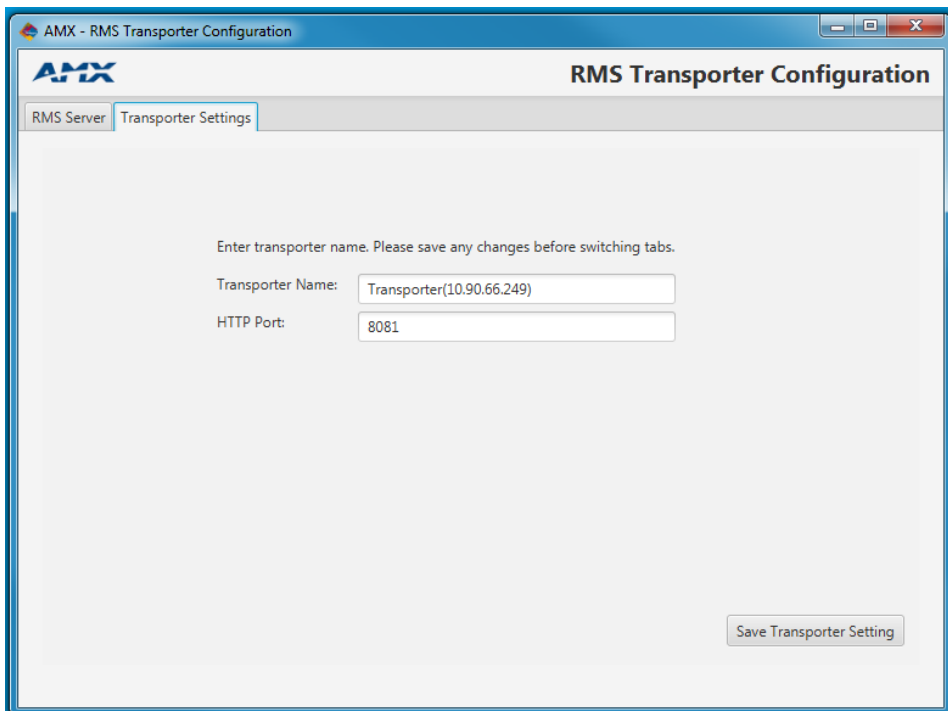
AMX - RMS Transporter Configuration

AMX

RMS Transporter Configuration

RMS Server | Transporter Settings

Enter transporter name. Please save any changes before switching tabs.

Transporter Name: Transporter(10.90.66.249)

HTTP Port: 8081

Save Transporter Setting